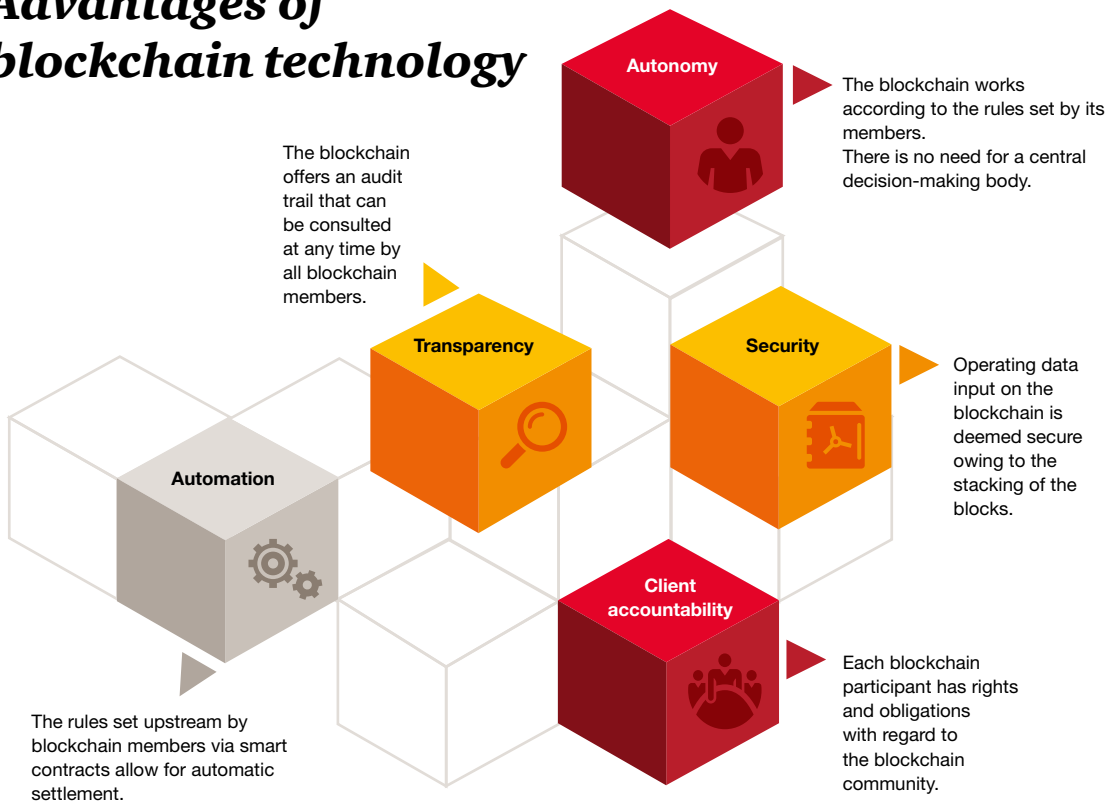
Advantages of blockchain technology

Autonomy

The blockchain works according to the rules set by its members.
There is no need for a central decision-making body.

The blockchain offers an audit trail that can be consulted at any time by all blockchain members.

Transparency

Security

Operating data input on the blockchain is deemed secure owing to the stacking of the blocks.

Automation

Client accountability

Each blockchain participant has rights and obligations with regard to the blockchain community.

The rules set upstream by blockchain members via smart contracts allow for automatic settlement.